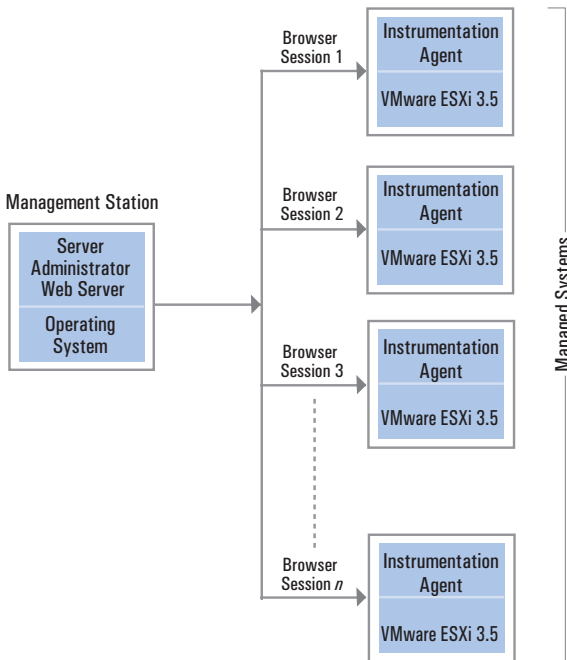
Management Station

Server Administrator Web Server

Operating System

Browser Session 1

Instrumentation Agent

VMware ESXi 3.5

Browser Session 2

Instrumentation Agent

VMware ESXi 3.5

Browser Session 3

Instrumentation Agent

VMware ESXi 3.5

Browser Session *n*

Instrumentation Agent

VMware ESXi 3.5

Managed Systems